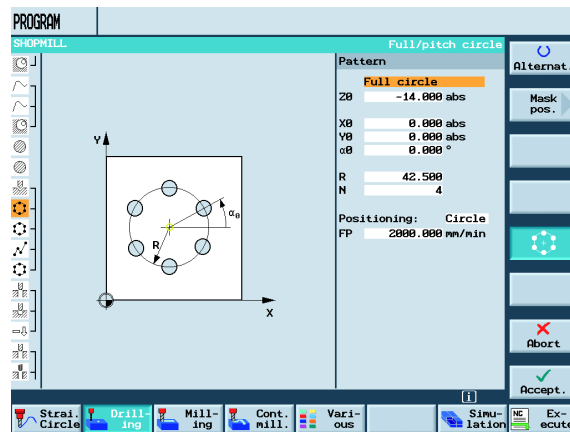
PROGRAM

SHOPMILL

Full/pitch circle

Y

X

R

$\alpha_0$

Pattern

Full circle

Z0 -14.000 abs

X0 0.000 abs
Y0 0.000 abs
α0 0.000 °

R 42.500
N 4

Positioning: Circle
FP 2000.000 mm/min

Alternat.

Mask pos.

Abort

Accept.

Strai. Circle

Drilling

Milling

Cont. mill.

Various

Simulation

Execute